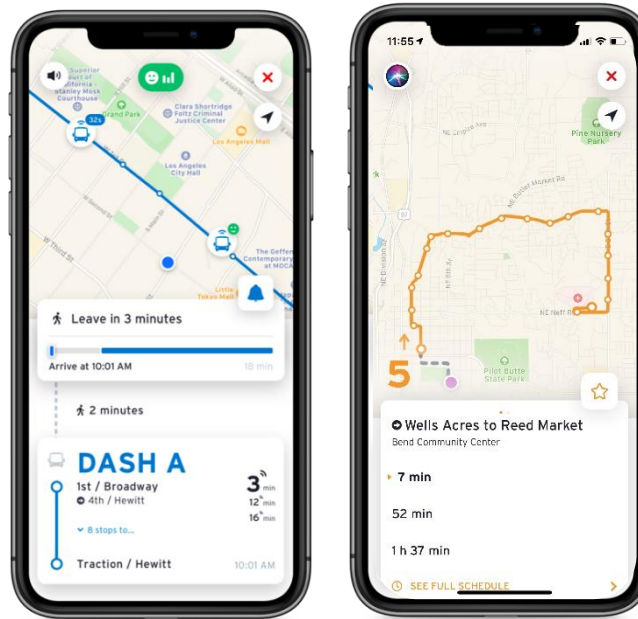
Superior Court of California Stanley Mosk Courthouse
32s
Grand Park
Clara Shortridge Foltz Criminal Justice Center
Los Angeles Mall
Los Angeles City Hall
The Geffen Contemporary at MOCA
Little Tokyo Mall
W Third St
Leave in 3 minutes
Arrive at 10:01 AM
18 min
2 minutes
DASH A
1st / Broadway
4th / Hewitt
8 stops to...
Traction / Hewitt
10:01 AM
3 min
12 min
16 min

11:55
Pine Nursery Park
NE Butler Market Rd
NE Jones Rd
NE Neff Rd
5
Pilot Butte State Park
Wells Acres to Reed Market
Bend Community Center
7 min
52 min
1 h 37 min
SEE FULL SCHEDULE